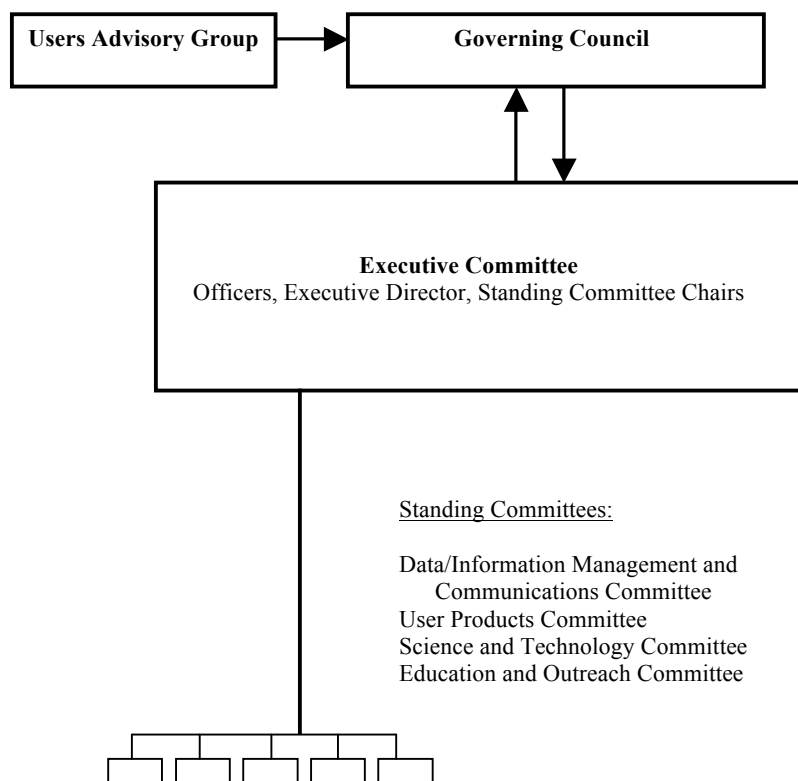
Users Advisory Group

Governing Council

Executive Committee
Officers, Executive Director, Standing Committee Chairs

Standing Committees:

Data/Information Management and Communications Committee
User Products Committee
Science and Technology Committee
Education and Outreach Committee